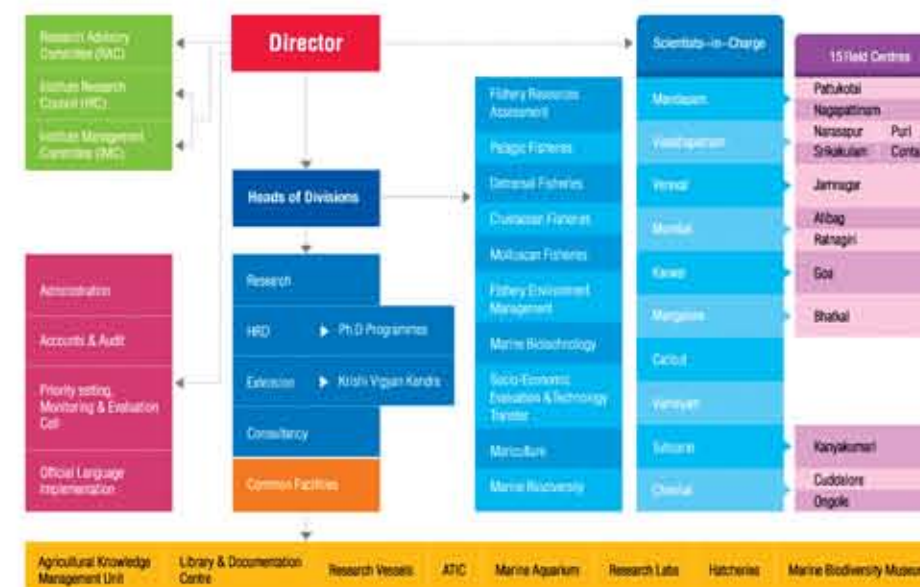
Research Advisory Committee (RAC)

Institute Research Council (IRC)

Institute Management Committee (IMC)

Director

Scientists-in-Charge

15 Field Centres

Heads of Divisions

Fishery Resources Assessment

Pelagic Fisheries

Demersal Fisheries

Crustacean Fisheries

Molluscan Fisheries

Fishery Environment Management

Marine Biotechnology

Socio-Economic Evaluation & Technology Transfer

Mariculture

Marine Biodiversity

Mandapam

Visakhapatnam

Veraval

Mumbai

Karwar

Mangalore

Calicut

Vizhinjam

Tuticorin

Chennai

Pattukottai

Nagapattinam

Narasapur

Puri

Srikakulam

Conta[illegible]

Jamnagar

Alibag

Ratnagiri

Goa

Bhatkal

Kanyakumari

Cuddalore

Ongole

Administration

Accounts & Audit

Priority setting, Monitoring & Evaluation Cell

Official Language Implementation

Research

HRD

Ph.D Programmes

Extension

Krishi Vigyan Kendra

Consultancy

Common Facilities

Agricultural Knowledge Management Unit

Library & Documentation Centre

Research Vessels

ATIC

Marine Aquarium

Research Labs

Hatcheries

Marine Biodiversity Muse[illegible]